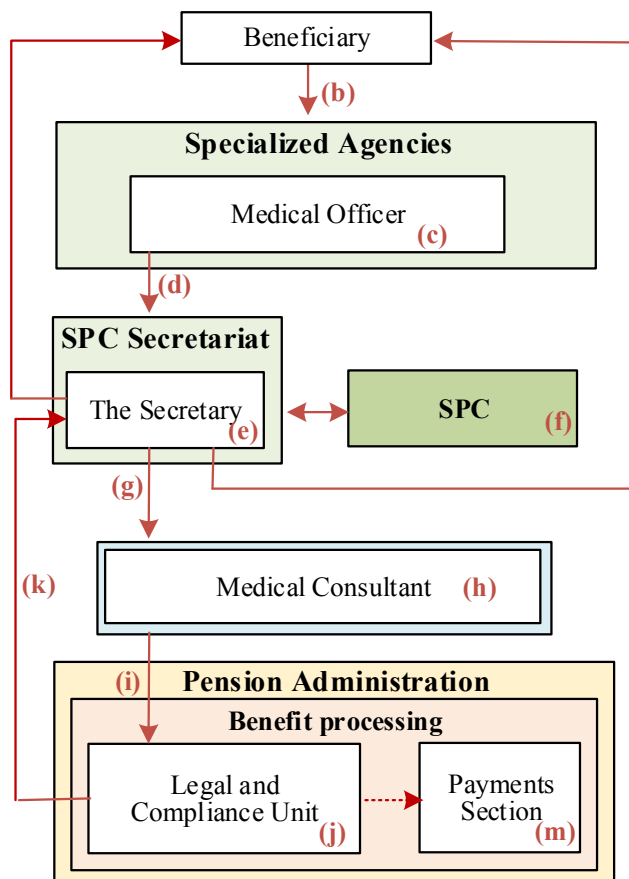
Beneficiary

(b)

Specialized Agencies

Medical Officer (c)

(d)

SPC Secretariat

The Secretary (e)

SPC (f)

(g)

(k)

Medical Consultant (h)

(i)

Pension Administration

Benefit processing

Legal and Compliance Unit (j)

Payments Section (m)